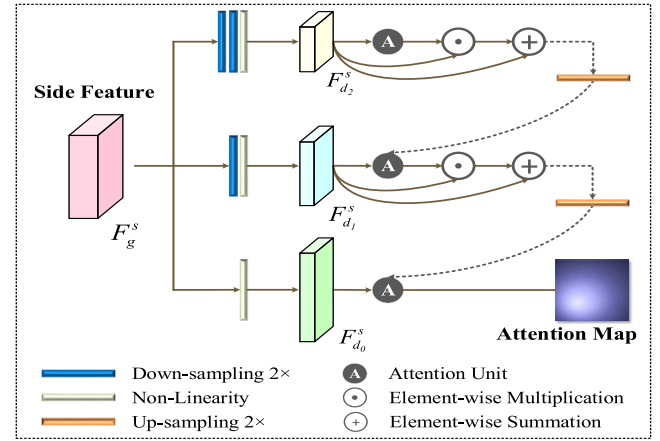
Side Feature

$F_g^s$

$F_{d_2}^s$

A

$F_{d_1}^s$

A

$F_{d_0}^s$

A

Attention Map

Down-sampling 2×

Non-Linearity

Up-sampling 2×

A Attention Unit

Element-wise Multiplication

Element-wise Summation